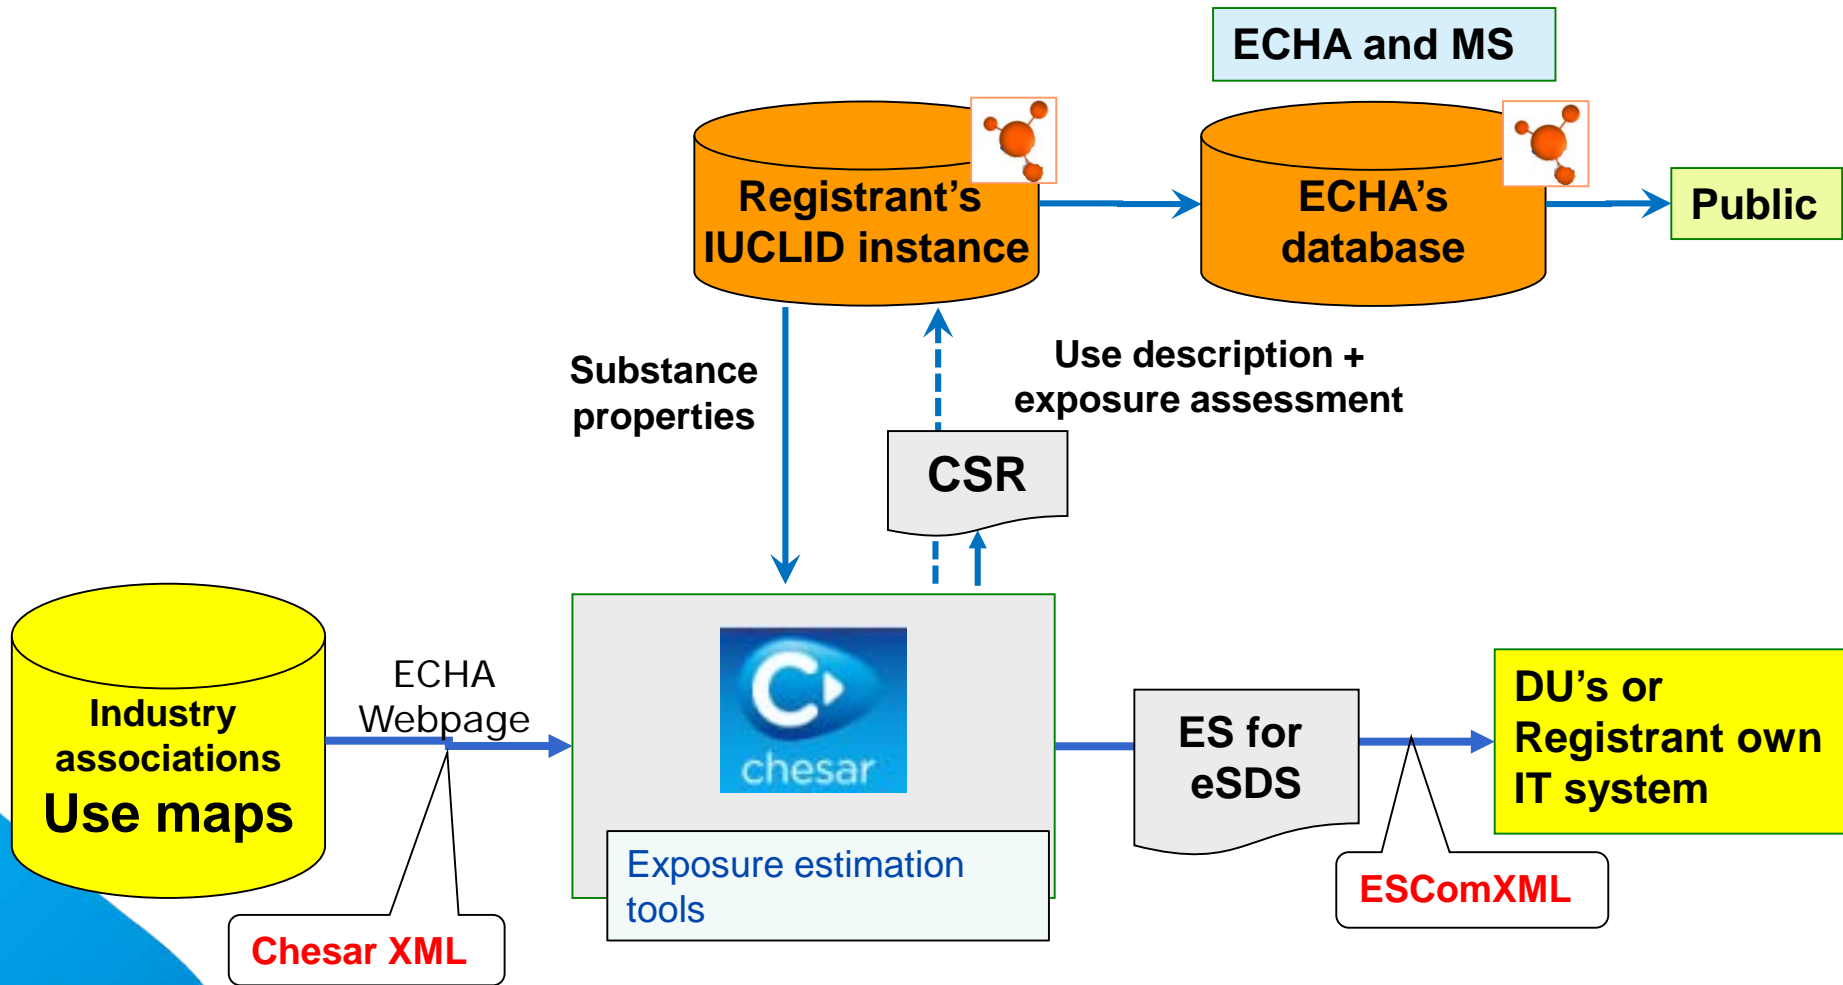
ECHA and MS

Registrant's IUCLID instance

ECHA's database

Public

Substance properties

Use description + exposure assessment

CSR

Industry associations
Use maps

ECHA Webpage

chesar

Exposure estimation tools

ES for eSDS

DU's or Registrant own IT system

Chesar XML

ESComXML